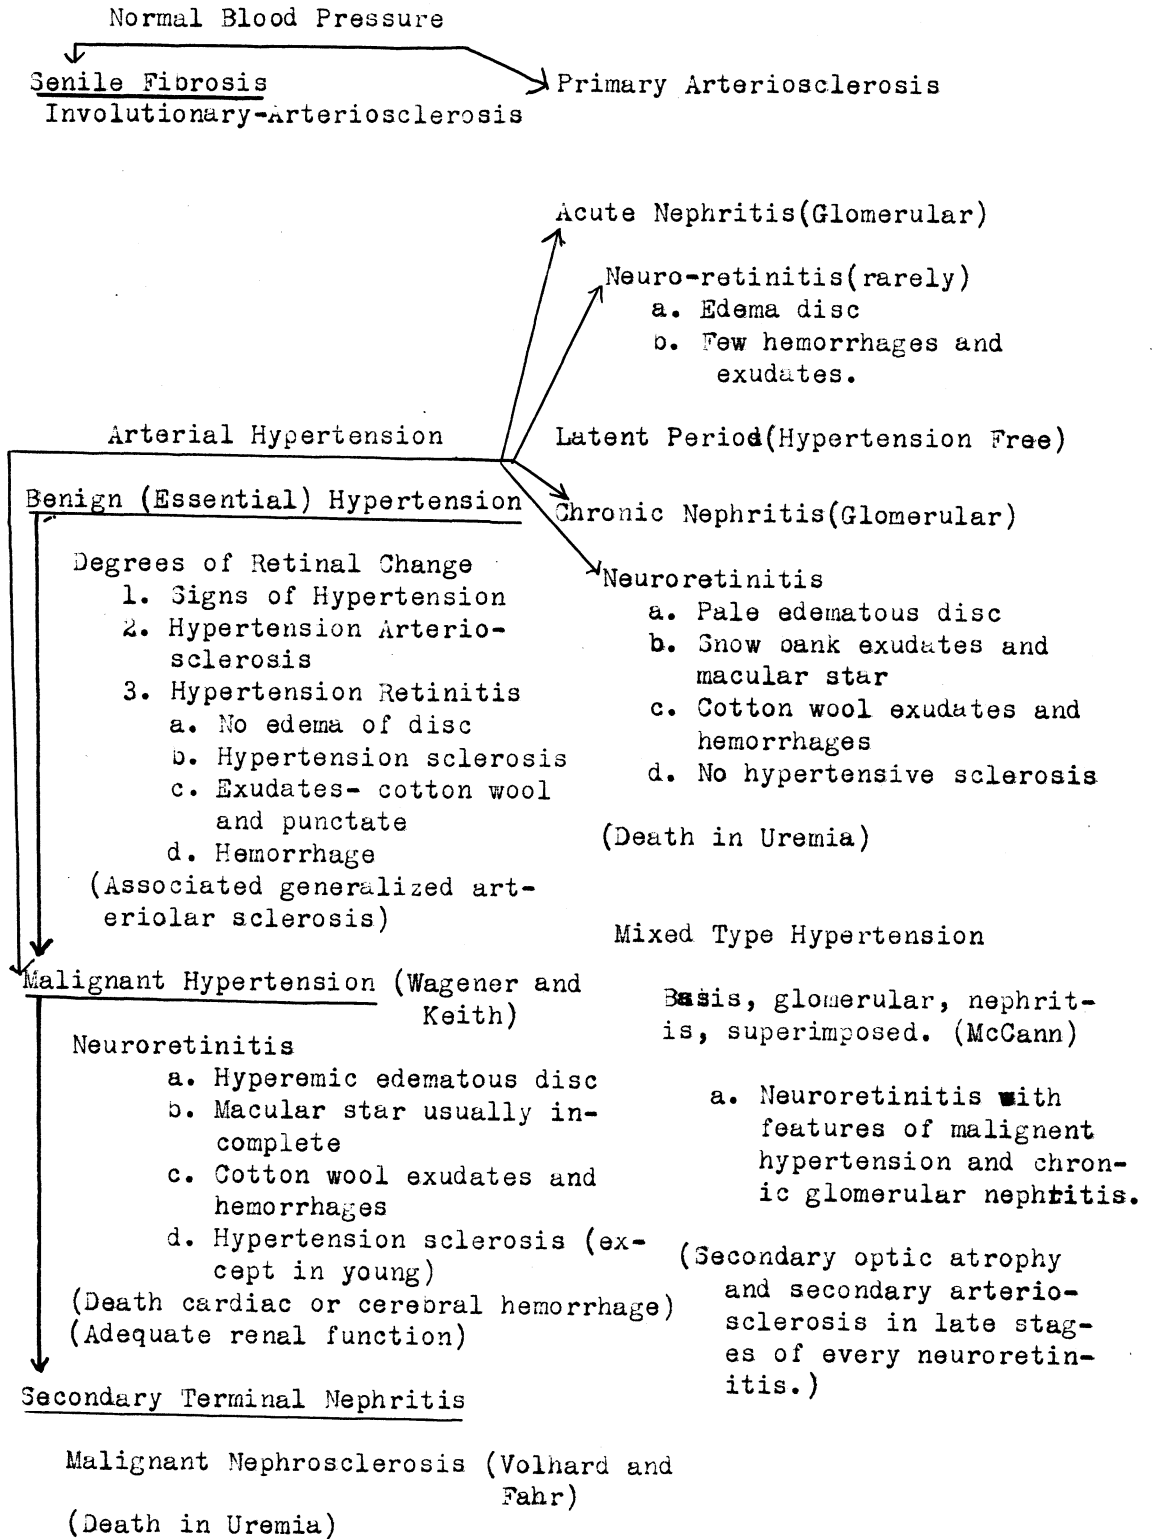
Normal Blood Pressure

Senile Fibrosis
Involutionary-Arteriosclerosis

Primary Arteriosclerosis

Acute Nephritis(Glomerular)

Neuro-retinitis(rarely)
a. Edema disc
b. Few hemorrhages and exudates.

Arterial Hypertension

Latent Period(Hypertension Free)

Benign (Essential) Hypertension

Chronic Nephritis(Glomerular)

Degrees of Retinal Change
1. Signs of Hypertension
2. Hypertension Arteriosclerosis
3. Hypertension Retinitis
a. No edema of disc
b. Hypertension sclerosis
c. Exudates- cotton wool and punctate
d. Hemorrhage
(Associated generalized arteriolar sclerosis)

Neuroretinitis
a. Pale edematous disc
b. Snow bank exudates and macular star
c. Cotton wool exudates and hemorrhages
d. No hypertensive sclerosis

(Death in Uremia)

Mixed Type Hypertension

Basis, glomerular, nephritis, superimposed. (McCann)

a. Neuroretinitis with features of malignent hypertension and chronic glomerular nephritis.

(Secondary optic atrophy and secondary arteriosclerosis in late stages of every neuroretinitis.)

Malignant Hypertension (Wagener and Keith)

Neuroretinitis
a. Hyperemic edematous disc
b. Macular star usually incomplete
c. Cotton wool exudates and hemorrhages
d. Hypertension sclerosis (except in young)
(Death cardiac or cerebral hemorrhage)
(Adequate renal function)

Secondary Terminal Nephritis

Malignant Nephrosclerosis (Volhard and Fahr)

(Death in Uremia)